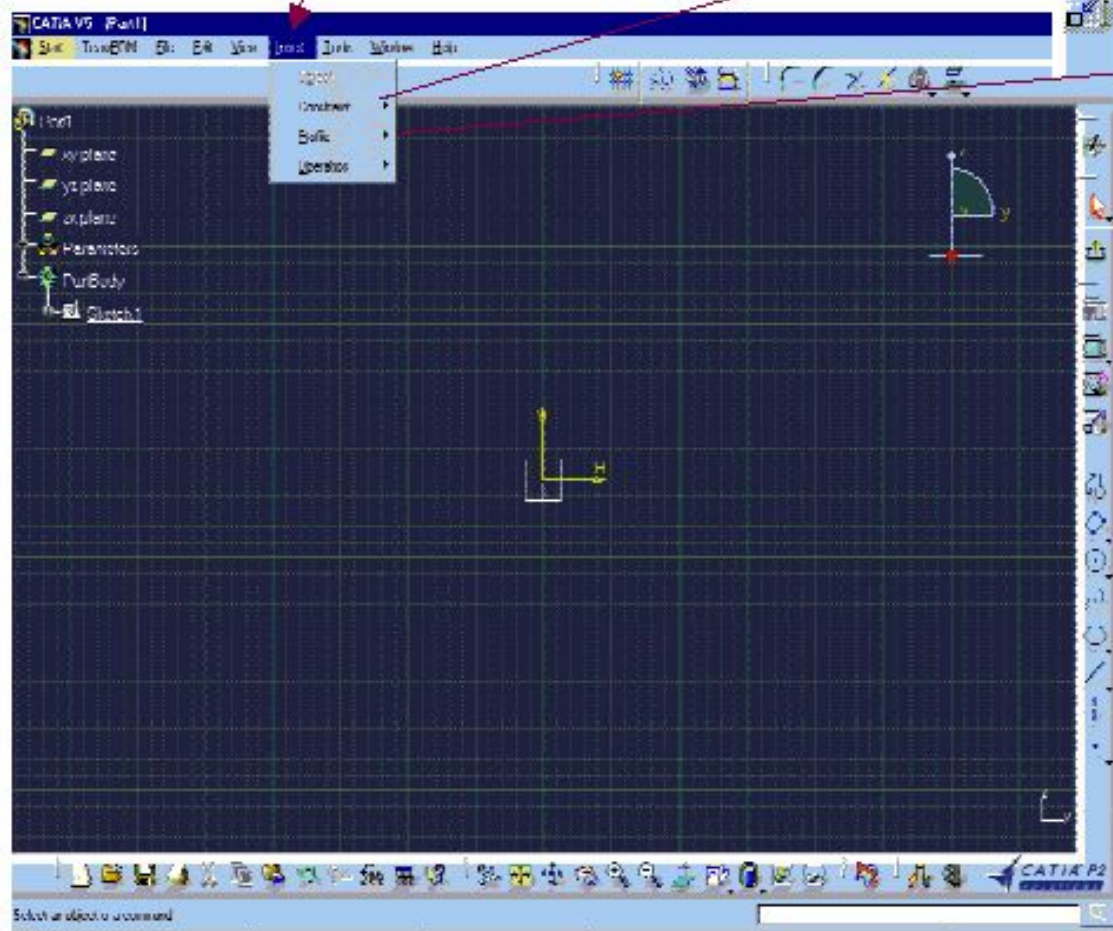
CATIA V5 [Part1]

Start TeamPDM File Edit View Insert Tools Window Help

Object
Constraint
Profile
Operation

Part1
xy plane
yz plane
zx plane
Parameters
PartBody
Sketch.1

V
H

z
y

CATIA P2

Select an object or a command